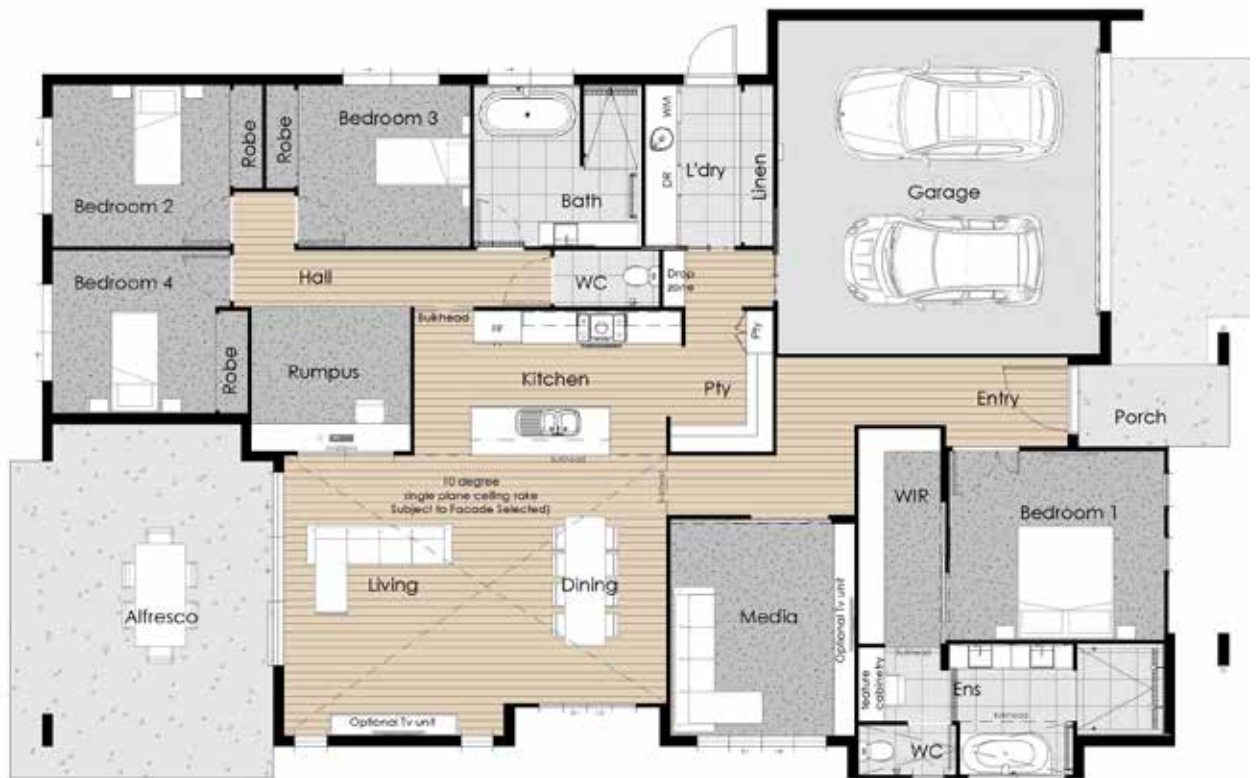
Bedroom 2
Robe
Robe
Bedroom 3
Bath
WM
DR
L'dry
Linen
Garage
Bedroom 4
Hall
WC
Drop zone
Bulkhead
FF
Pty
Robe
Rumpus
Kitchen
Pty
Entry
Porch
10 degree single plane ceiling rake Subject to Facade Selected)
Bulkhead
WIR
Bedroom 1
Alfresco
Living
Dining
Media
Optional Tv unit
teature cabinetry
Ens
WC
Optional Tv unit